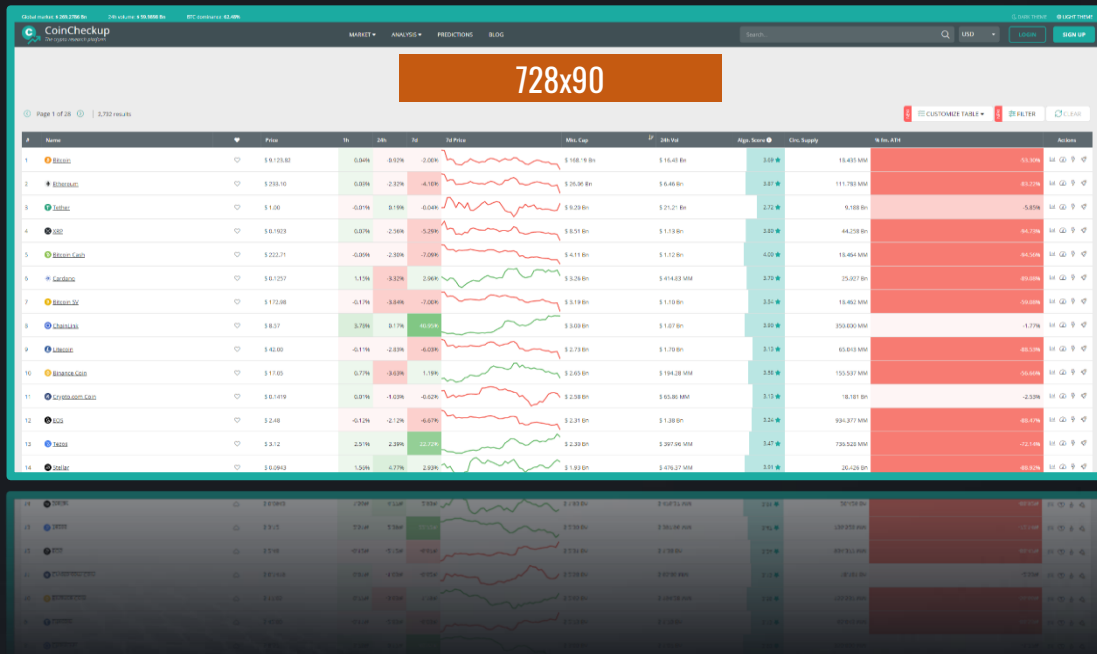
Global market: $ 269.27 Bn 24h volume: $ 59.9808 Bn BTC dominance: 63.49% DARK THEME LIGHT THEME

CoinCheckup
The crypto research platform

MARKET ▾ ANALYSIS ▾ PREDICTIONS BLOG

Search... USD LOGIN SIGN UP

728x90

Page 1 of 28 | 2,732 results

CUSTOMIZE TABLE ▾ FILTER CLEAR

| # | Name | | Price | 1h | 24h | 7d | 7d Price | Mkt. Cap | 24h Vol | Algo. Score | Circ. Supply | % fro. ATH | Actions |
|---|---|---|---|---|---|---|---|---|---|---|---|---|---|
| 1 | Bitcoin | | $ 9,129.80 | 0.04% | -0.92% | -2.00% | | $ 168.16 Bn | $ 16.43 Bn | 3.69 | 18.435 MM | -53.30% | |
| 2 | Ethereum | | $ 233.10 | 0.00% | -2.32% | -4.16% | | $ 25.36 Bn | $ 6.46 Bn | 3.87 | 111.783 MM | -83.72% | |
| 3 | Tether | | $ 1.00 | -0.01% | 0.19% | -0.04% | | $ 9.29 Bn | $ 21.21 Bn | 2.72 | 9.188 Bn | -5.85% | |
| 4 | XRP | | $ 0.1923 | 0.07% | -2.56% | -5.29% | | $ 8.51 Bn | $ 1.13 Bn | 3.89 | 44.258 Bn | -94.78% | |
| 5 | Bitcoin Cash | | $ 222.71 | -0.06% | -2.59% | -7.09% | | $ 4.11 Bn | $ 1.12 Bn | 4.09 | 18.464 MM | -94.56% | |
| 6 | Cardano | | $ 0.1257 | 1.15% | -3.32% | 2.96% | | $ 3.26 Bn | $ 414.63 MM | 3.79 | 25.927 Bn | -89.09% | |
| 7 | Bitcoin SV | | $ 172.88 | -0.17% | -3.84% | -7.06% | | $ 3.19 Bn | $ 1.10 Bn | 3.51 | 18.462 MM | -59.09% | |
| 8 | Chainlink | | $ 8.57 | 3.78% | 8.17% | 40.05% | | $ 3.00 Bn | $ 1.07 Bn | 3.00 | 350.000 MM | -1.77% | |
| 9 | Litecoin | | $ 42.00 | -0.11% | -2.83% | -6.03% | | $ 2.73 Bn | $ 1.79 Bn | 3.13 | 65.013 MM | -88.53% | |
| 10 | Binance Coin | | $ 17.05 | 0.77% | -3.63% | 1.19% | | $ 2.65 Bn | $ 194.28 MM | 3.58 | 155.537 MM | -56.66% | |
| 11 | Crypto.com Coin | | $ 0.1419 | 0.01% | -1.03% | -0.62% | | $ 2.58 Bn | $ 65.86 MM | 3.15 | 18.181 Bn | -2.53% | |
| 12 | EOS | | $ 2.48 | -0.12% | -2.72% | -6.67% | | $ 2.31 Bn | $ 1.38 Bn | 3.24 | 934.377 MM | -89.47% | |
| 13 | Tezos | | $ 3.12 | 2.57% | 2.39% | 22.72% | | $ 2.33 Bn | $ 397.96 MM | 3.47 | 736.528 MM | -72.14% | |
| 14 | Stellar | | $ 0.0943 | 1.56% | 4.77% | 2.93% | | $ 1.93 Bn | $ 476.27 MM | 3.01 | 20.426 Bn | -89.92% | |